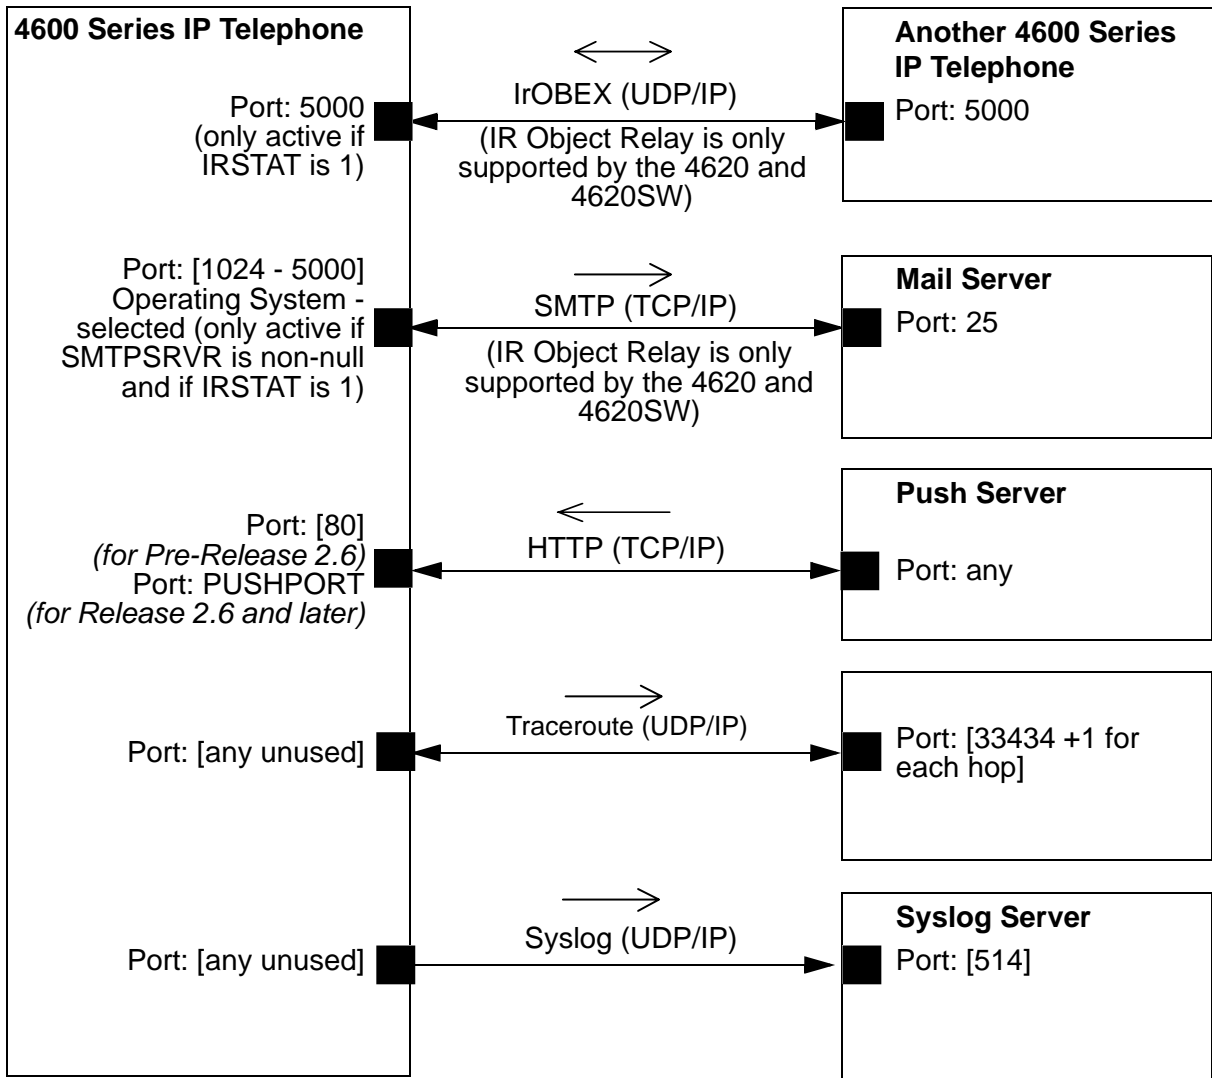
4600 Series IP Telephone

Port: 5000 (only active if IRSTAT is 1)

IrOBEX (UDP/IP)

(IR Object Relay is only supported by the 4620 and 4620SW)

Another 4600 Series IP Telephone

Port: 5000

Port: [1024 - 5000] Operating System - selected (only active if SMTPSRVR is non-null and if IRSTAT is 1)

SMTP (TCP/IP)

(IR Object Relay is only supported by the 4620 and 4620SW)

Mail Server

Port: 25

Port: [80] *(for Pre-Release 2.6)* Port: PUSHPORT *(for Release 2.6 and later)*

HTTP (TCP/IP)

Push Server

Port: any

Port: [any unused]

Traceroute (UDP/IP)

Port: [33434 +1 for each hop]

Port: [any unused]

Syslog (UDP/IP)

Syslog Server

Port: [514]